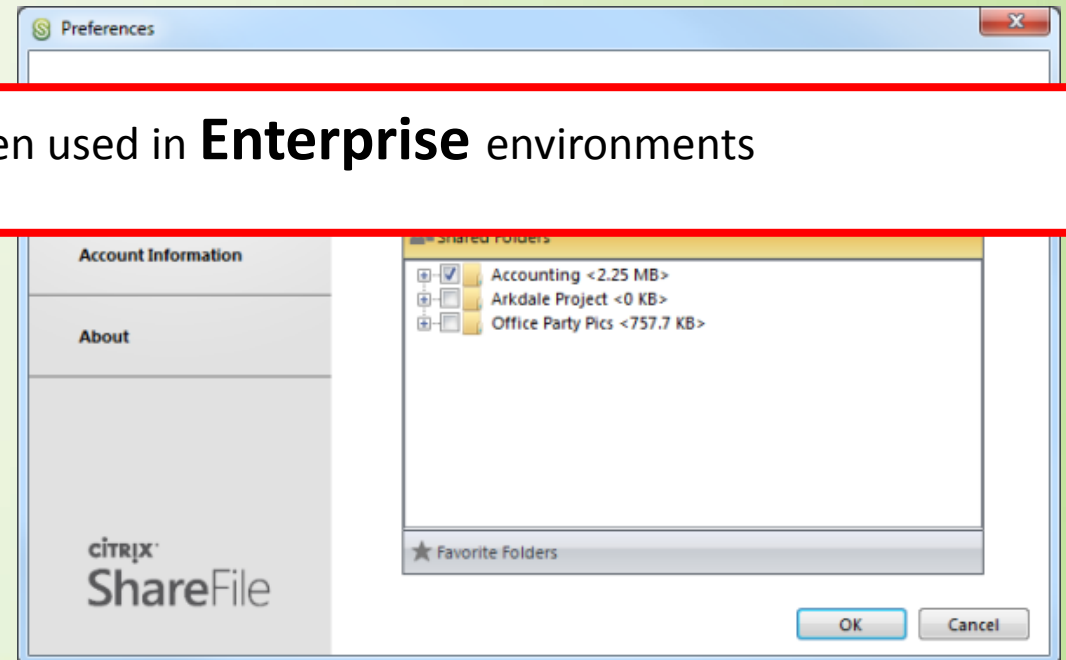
Preferences

en used in **Enterprise** environments

Account Information

About

CITRIX

ShareFile

Shared Folders

Accounting <2.25 MB>

Arkdale Project <0 KB>

Office Party Pics <757.7 KB>

Favorite Folders

OK

Cancel